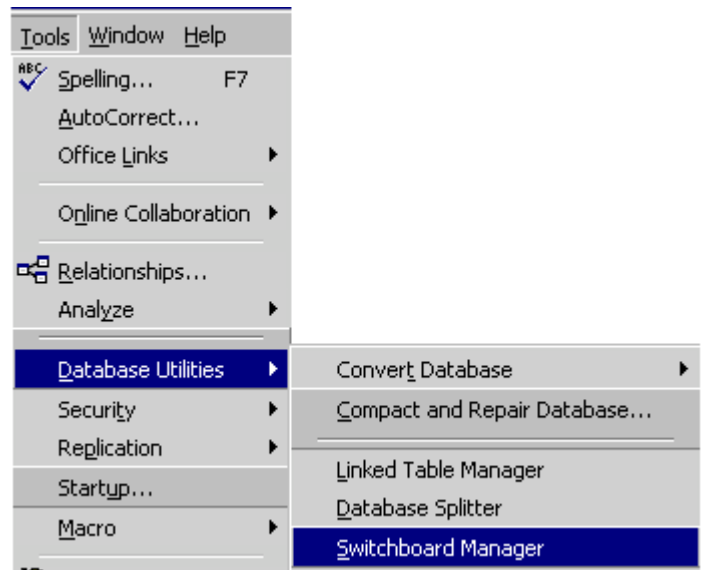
Tools Window Help
ABC Spelling... F7
AutoCorrect...
Office Links
Online Collaboration
Relationships...
Analyze
Database Utilities
Security
Replication
Startup...
Macro
Convert Database
Compact and Repair Database...
Linked Table Manager
Database Splitter
Switchboard Manager